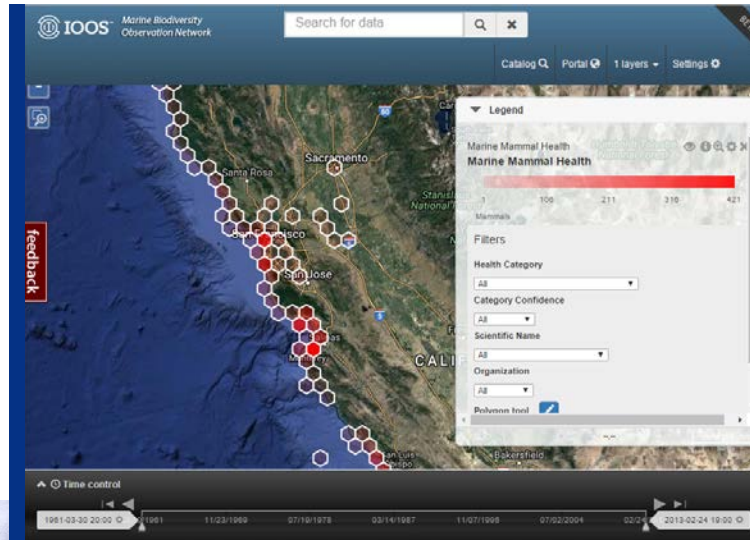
IOOS Marine Biodiversity Observation Network

Search for data

Catalog Portal 1 layers Settings

Legend

Marine Mammal Health
Marine Mammal Health

1 106 211 316 421
Mammals

Filters

Health Category
All

Category Confidence
All

Scientific Name
All

Organization
All

Polygon tool

feedback

Sacramento
Santa Rosa
San Francisco
San Jose
Stanislaus National Forest
CALI
Bakersfield

Time control

1961-03-30 20:00
1961 11/23/1969 07/19/1978 03/14/1987 11/07/1995 07/02/2004 02/24
2013-02-24 19:00